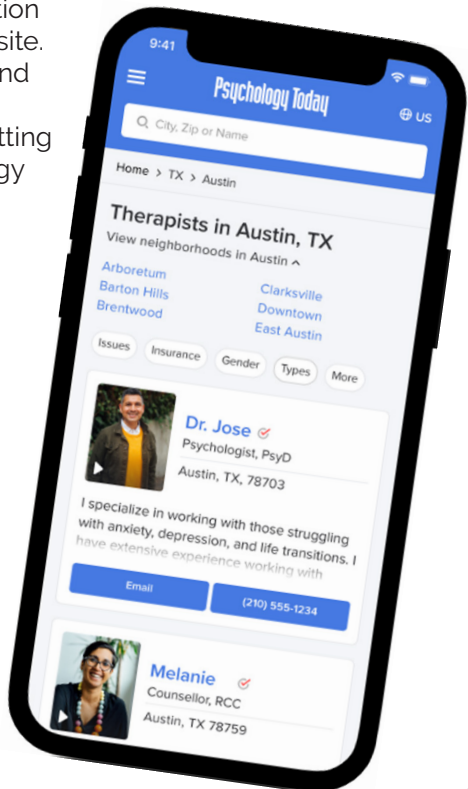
tion
site.
nd

tting
gy

9:41

Psychology Today

City, Zip or Name

US

Home > TX > Austin

Therapists in Austin, TX

View neighborhoods in Austin ^

Arboretum
Barton Hills
Brentwood

Clarksville
Downtown
East Austin

Issues
Insurance
Gender
Types
More

Dr. Jose

Psychologist, PsyD

Austin, TX, 78703

I specialize in working with those struggling with anxiety, depression, and life transitions. I have extensive experience working with

Email

(210) 555-1234

Melanie

Counsellor, RCC

Austin, TX 78759